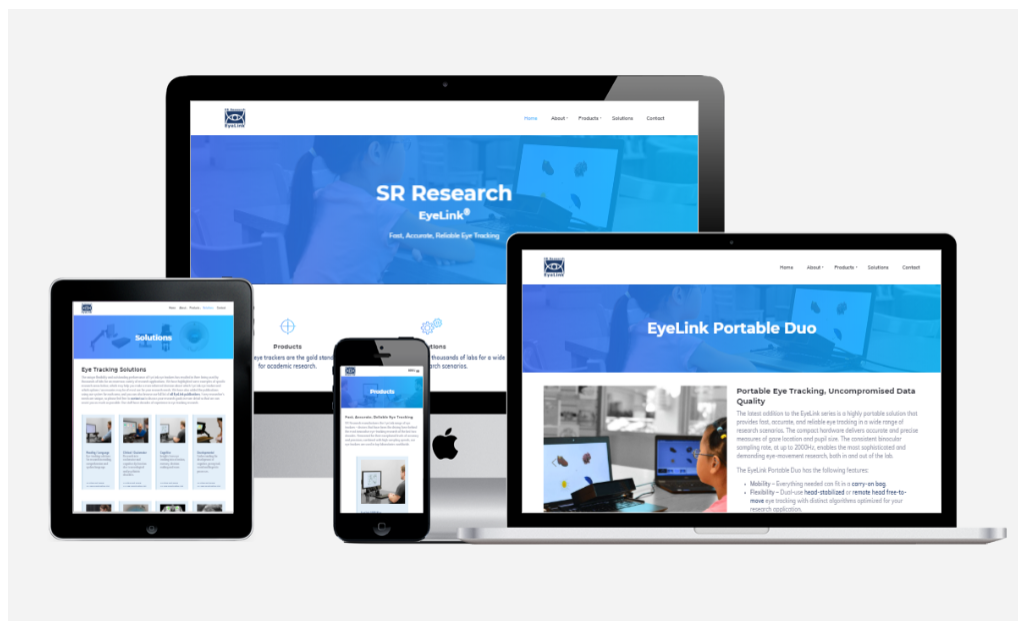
EyeLink

Home About Products Solutions Contact

SR Research

EyeLink®

Fast, Accurate, Reliable Eye Tracking

Products

eye trackers are the gold stand for academic research.

tions

thousands of labs for a wide rch scenarios.

Solutions

Eye Tracking Solutions

Products

Fast, Accurate, Reliable Eye Tracking

EyeLink

Home About Products Solutions Contact

EyeLink Portable Duo

Portable Eye Tracking, Uncompromised Data Quality

The latest addition to the EyeLink series is a highly portable solution that provides fast, accurate, and reliable eye tracking in a wide range of research scenarios. The compact hardware delivers accurate and precise measures of gaze location and pupil size. The consistent binocular sampling rate, at up to 2000Hz, enables the most sophisticated and demanding eye-movement research, both in and out of the lab.

The EyeLink Portable Duo has the following features:

• Mobility – Everything needed can fit in a carry-on bag
• Flexibility – Dual-use head-stabilized or remote head free-to-move eye tracking with distinct algorithms optimized for your research application.